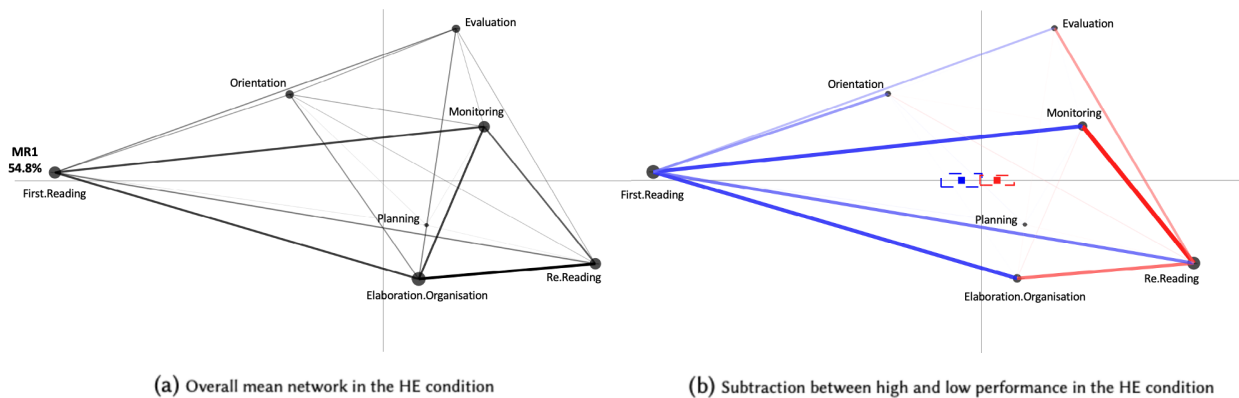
Evaluation
Orientation
Monitoring
MR1
54.8%
First.Reading
Planning
Elaboration.Organisation
Re.Reading

(a) Overall mean network in the HE condition

Evaluation
Orientation
Monitoring
First.Reading
Planning
Elaboration.Organisation
Re.Reading

(b) Subtraction between high and low performance in the HE condition